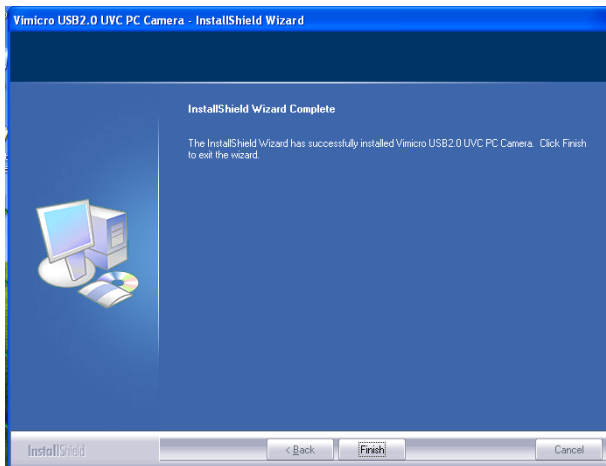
Vimicro USB2.0 UVC PC Camera - InstallShield Wizard

InstallShield Wizard Complete

The InstallShield Wizard has successfully installed Vimicro USB2.0 UVC PC Camera. Click Finish to exit the wizard.

InstallShield

< Back

Finish

Cancel